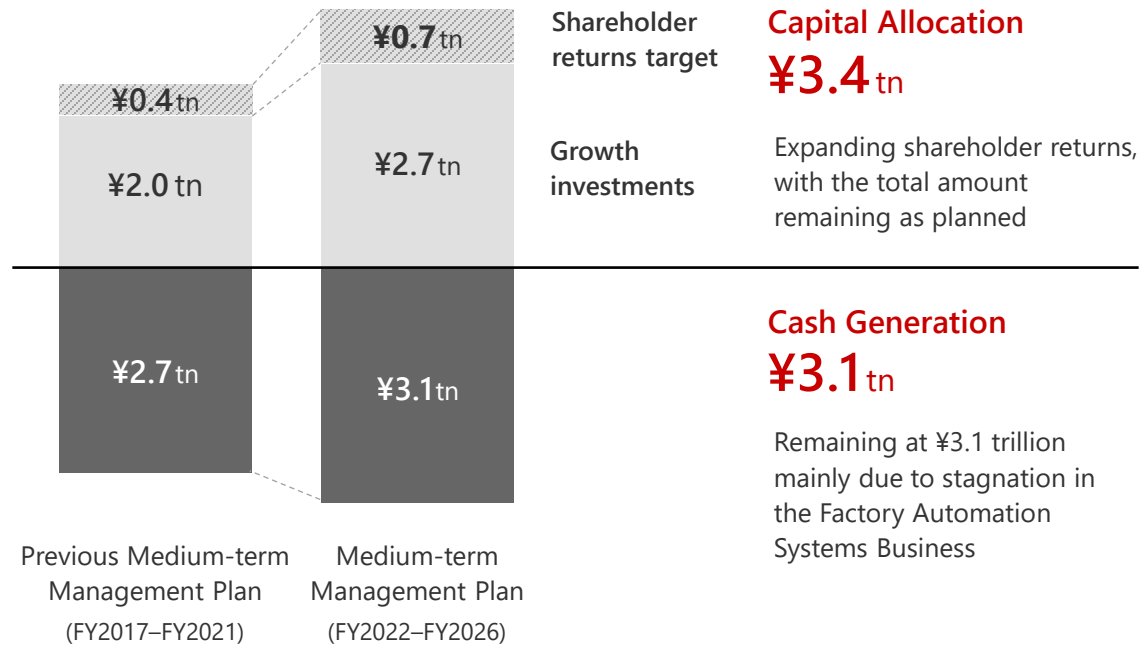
¥0.4tn

¥2.0tn

¥2.7tn

¥0.7tn

¥2.7tn

¥3.1tn

Shareholder returns target

Growth investments

Capital Allocation
¥3.4tn

Expanding shareholder returns, with the total amount remaining as planned

Cash Generation
¥3.1tn

Remaining at ¥3.1 trillion mainly due to stagnation in the Factory Automation Systems Business

Previous Medium-term Management Plan
(FY2017–FY2021)

Medium-term Management Plan
(FY2022–FY2026)